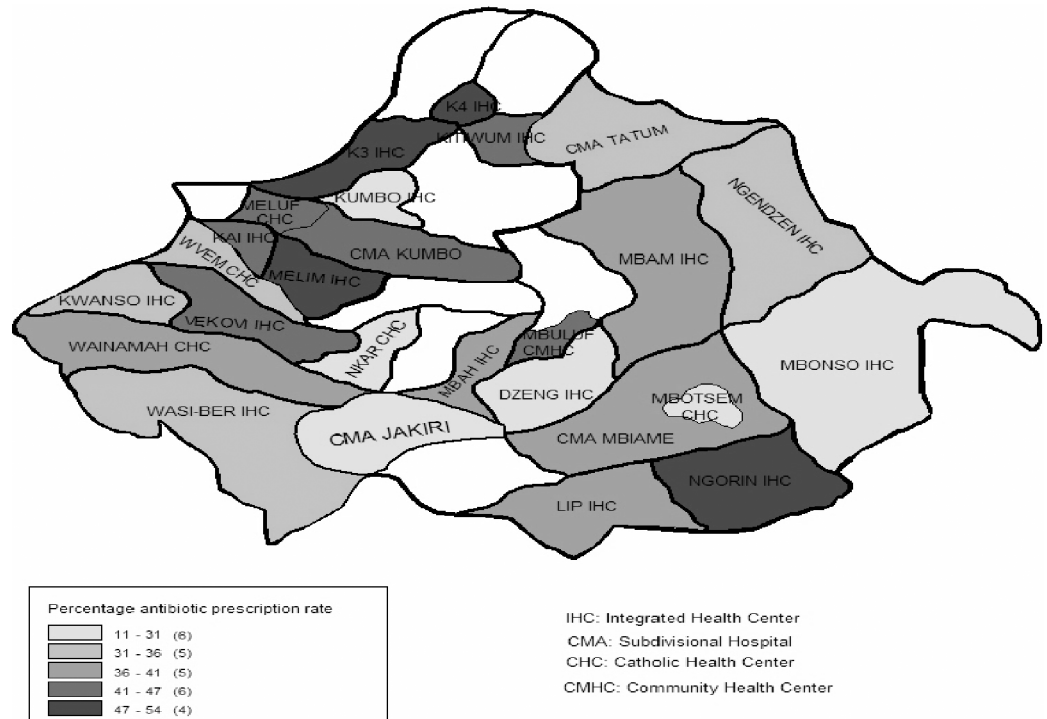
K4 IHC
K3 IHC
KITIWUM IHC
CMA TATUM
KUMBO IHC
MELUF CHC
KAI IHC
CMA KUMBO
NGENDZEN IHC
WVEM CHC
MELIM IHC
MBAM IHC
KWANSO IHC
VEKOVI IHC
NKAR CHC
MBULUF CMHC
MBONSO IHC
WAINAMAH CHC
MBAH IHC
DZENG IHC
MBOTSEM CHC
WASI-BER IHC
CMA JAKIRI
CMA MBIAME
NGORIN IHC
LIP IHC

Percentage antibiotic prescription rate
11 - 31 (6)
31 - 36 (5)
36 - 41 (5)
41 - 47 (6)
47 - 54 (4)

IHC: Integrated Health Center
CMA: Subdivisional Hospital
CHC: Catholic Health Center
CMHC: Community Health Center